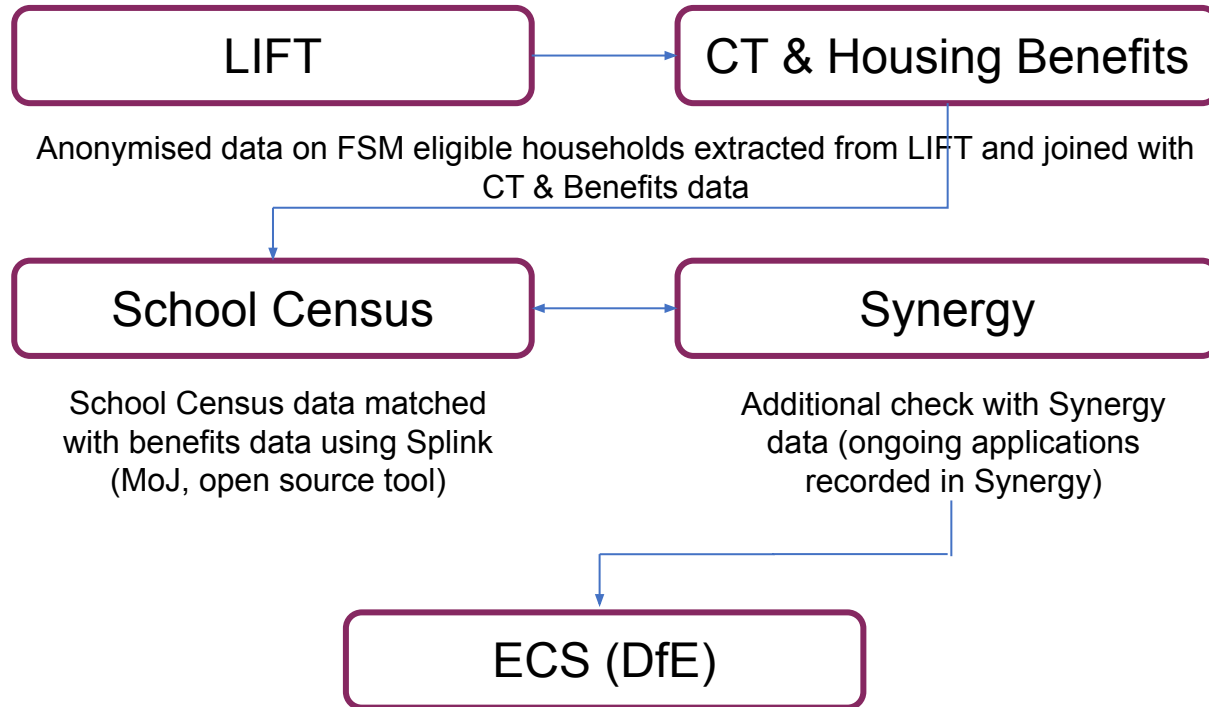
LIFT

CT & Housing Benefits

Anonymised data on FSM eligible households extracted from LIFT and joined with CT & Benefits data

School Census

Synergy

School Census data matched with benefits data using Splink (MoJ, open source tool)

Additional check with Synergy data (ongoing applications recorded in Synergy)

ECS (DfE)